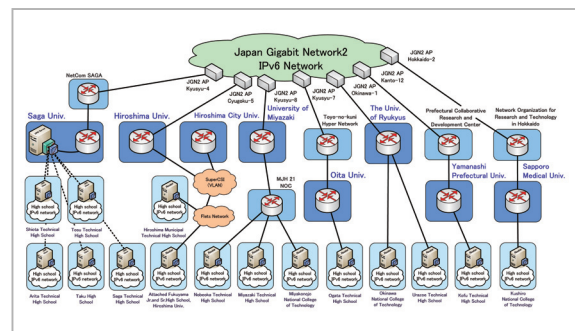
Japan Gigabit Network2
IPv6 Network

JGN2 AP Hokkaido-2
JGN2 AP Okinawa-1
JGN2 AP Kanto-12
JGN2 AP Kyusyu-7
JGN2 AP Kyusyu-8
JGN2 AP Cyugoku-5
JGN2 AP Kyusyu-4

NetCom SAGA

Saga Univ.
Hiroshima Univ.
Hiroshima City Univ.
University of Miyazaki
Toyo-no-kuni Hyper Network
The Univ. of Ryukyus
Prefectural Collaborative Research and Development Center
Network Organization for Research and Technology in Hokkaido

Oita Univ.
Yamanashi Prefectural Univ.
Sapporo Medical Univ.

MJH 21 NOC

SuperCSI (VLAN)
Flets Network

High school IPv6 network
High school IPv6 network
High school IPv6 network
High school IPv6 network
High school IPv6 network
High school IPv6 network
High school IPv6 network
High school IPv6 network
High school IPv6 network
High school IPv6 network
High school IPv6 network
High school IPv6 network
High school IPv6 network
High school IPv6 network
High school IPv6 network
High school IPv6 network
High school IPv6 network

Shiroishi Technical High School
Tosu Technical High School
Hiroshima Municipal Technical High School

Arita Technical High School
Taku High School
Saga Technical High School
Attached Fukuyama Jr.and Sr.High School, Hiroshima Univ.
Nobeoka Technical High School
Miyazaki Technical High School
Miyakonojo National College of Technology
Ogata Technical High School
Okinawa National College of Technology
Urasoe Technical High School
Kofu Technical High School
Kushiro National College of Technology